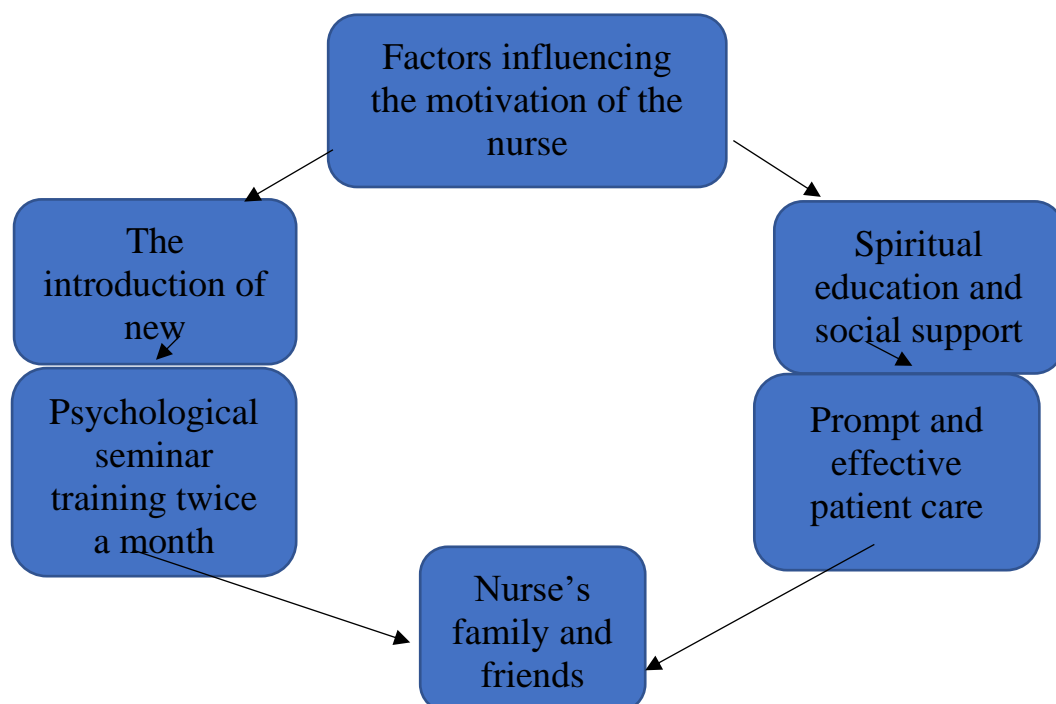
Factors influencing the motivation of the nurse

The introduction of new

Psychological seminar training twice a month

Spiritual education and social support

Prompt and effective patient care

Nurse’s family and friends